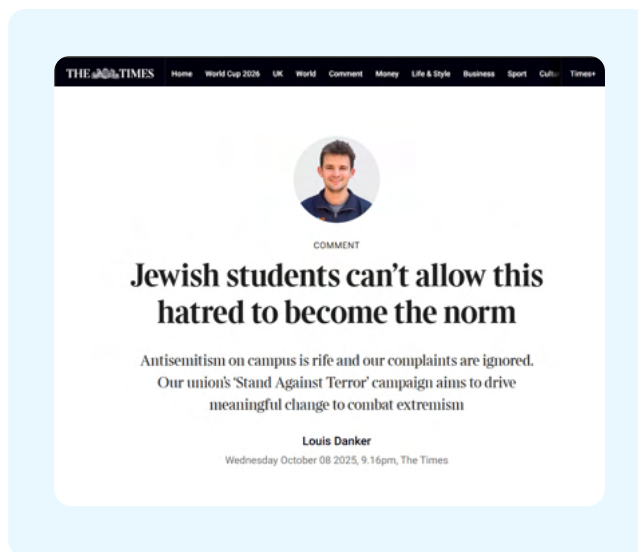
THE TIMES Home World Cup 2026 UK World Comment Money Life & Style Business Sport Cultu Times+

COMMENT

Jewish students can't allow this hatred to become the norm

Antisemitism on campus is rife and our complaints are ignored. Our union's 'Stand Against Terror' campaign aims to drive meaningful change to combat extremism

Louis Danker

Wednesday October 08 2025, 9.16pm, The Times